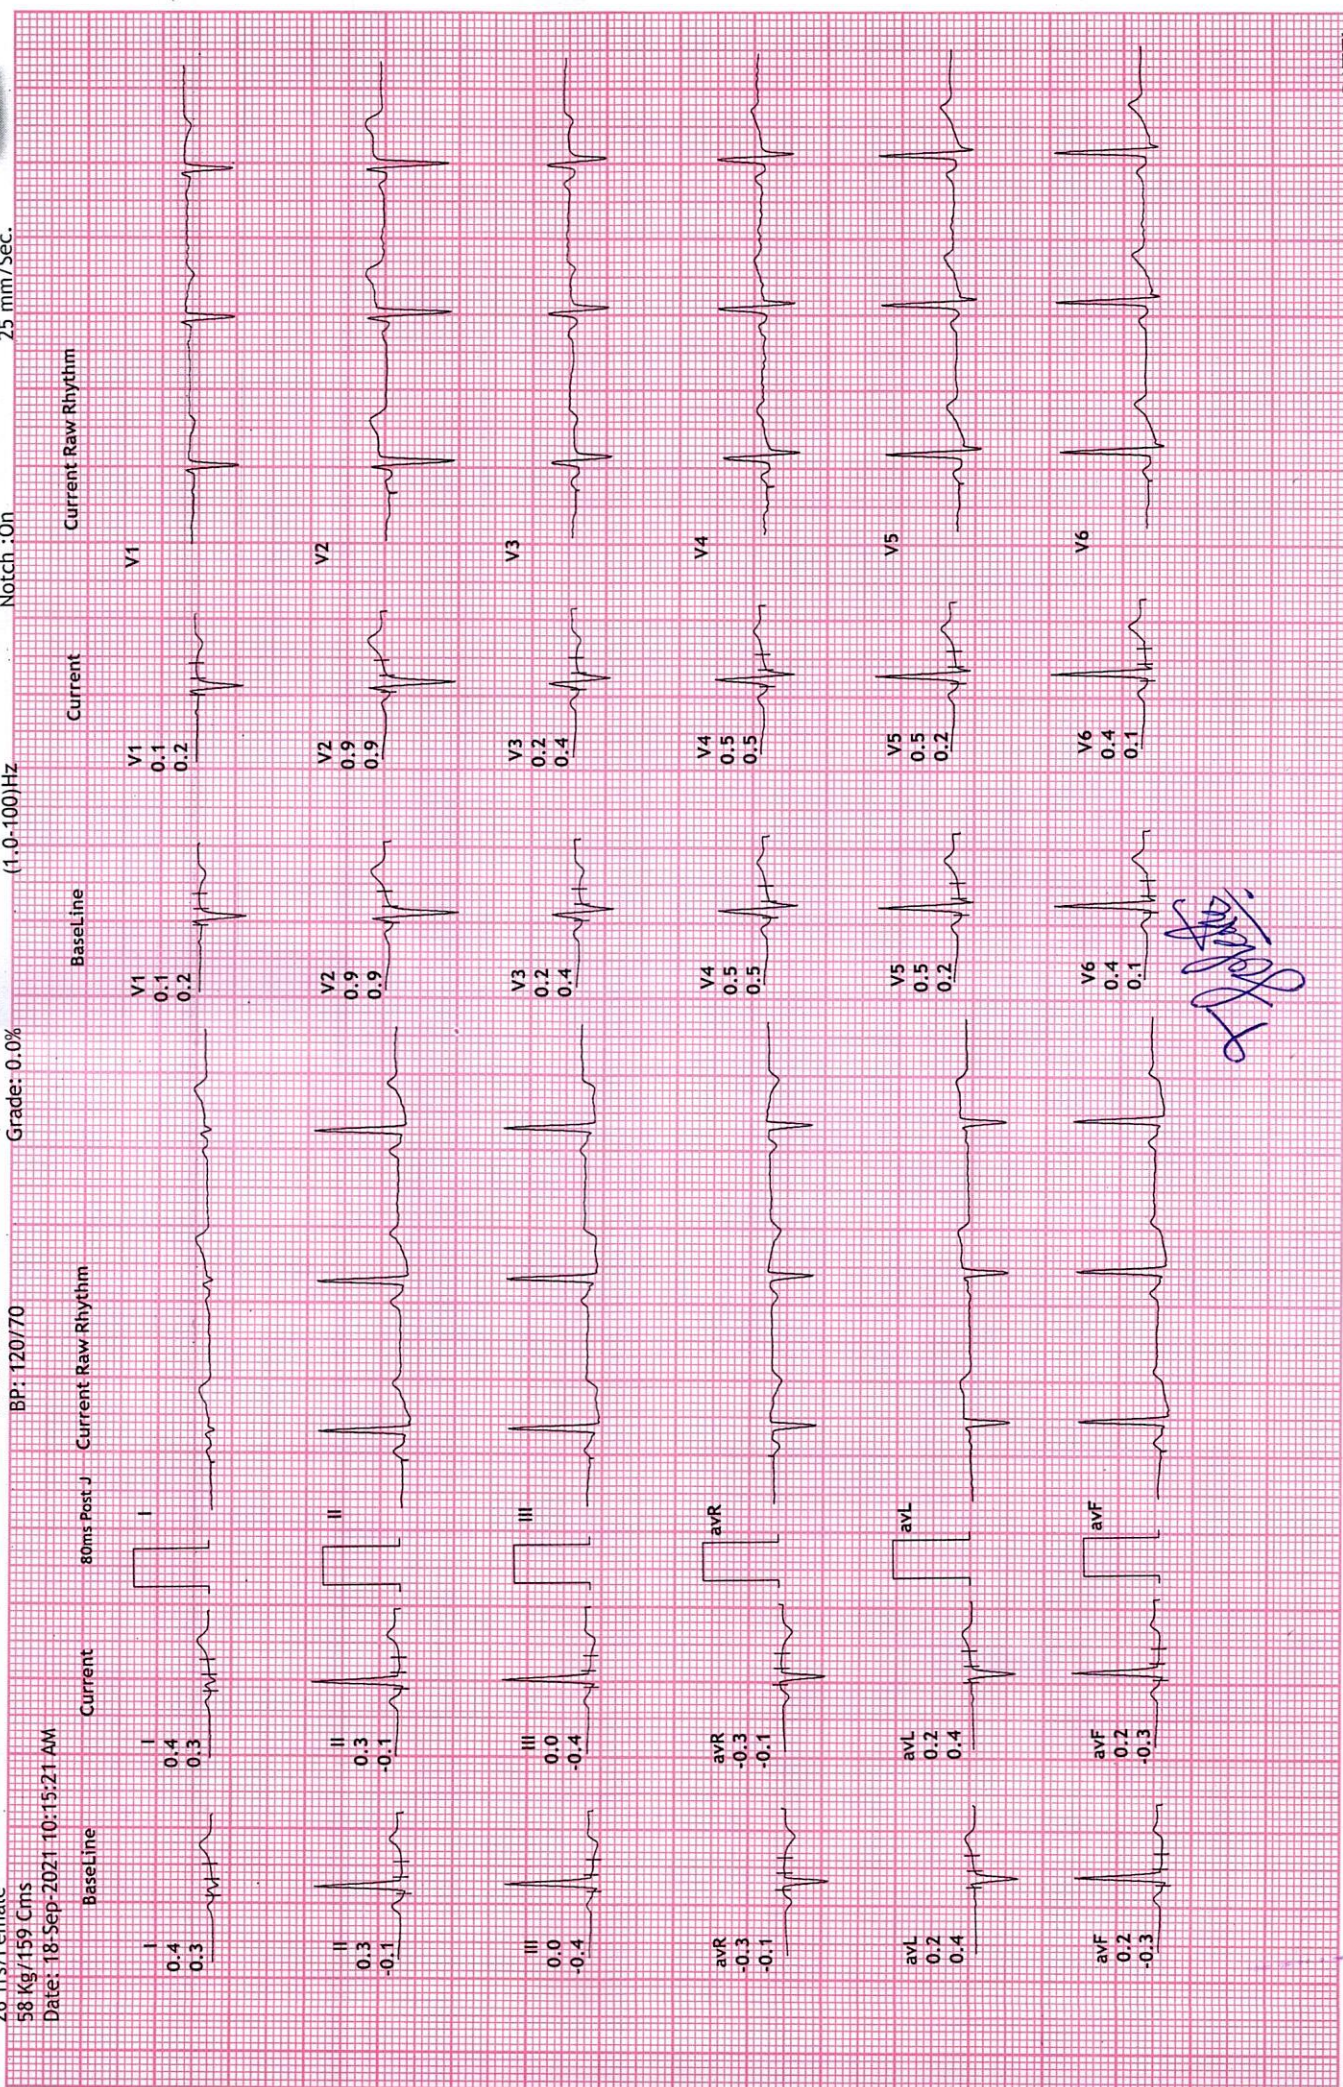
26 Yrs/Female
58 Kg/159 Cms
Date: 18-Sep-2021 10:15:21 AM

BP: 120/70

Grade: 0.0%

(1.0-100)Hz

Notch :On

25 mm/Sec.

BaseLine

I
0.4
0.3

II
0.3
-0.1

III
0.0
-0.4

avR
-0.3
-0.1

avL
0.2
0.4

avF
0.2
-0.3

Current

I
0.4
0.3

II
0.3
-0.1

III
0.0
-0.4

avR
-0.3
-0.1

avL
0.2
0.4

avF
0.2
-0.3

80ms Post J

Current Raw Rhythm

I

II

III

avR

avL

avF

BaseLine

V1
0.1
0.2

V2
0.9
0.9

V3
0.2
0.4

V4
0.5
0.5

V5
0.5
0.2

V6
0.4
0.1

Current

V1
0.1
0.2

V2
0.9
0.9

V3
0.2
0.4

V4
0.5
0.5

V5
0.5
0.2

V6
0.4
0.1

Current Raw Rhythm

V1

V2

V3

V4

V5

V6

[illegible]